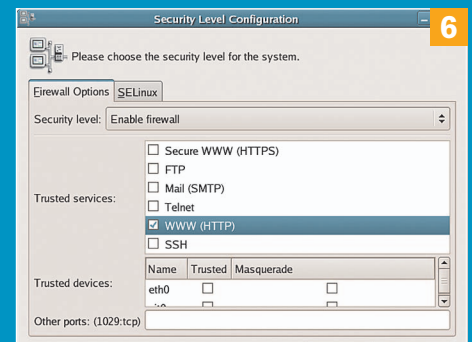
Security Level Configuration

6

Please choose the security level for the system.

Firewall Options SELinux

Security level: Enable firewall

Trusted services:
☐ Secure WWW (HTTPS)
☐ FTP
☐ Mail (SMTP)
☐ Telnet
☑ WWW (HTTP)
☐ SSH

Trusted devices:

| Name | Trusted | Masquerade |
|---|---|---|
| eth0 | ☐ | ☐ |
| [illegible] | ☐ | ☐ |

Other ports: (1029:tcp)